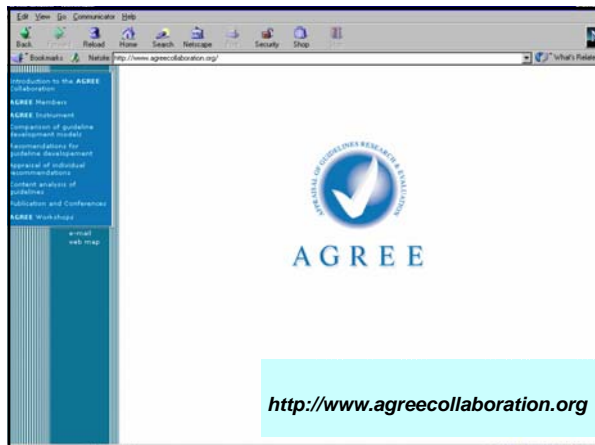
Edit View Go Communicator Help

Back Forward Reload Home Search Netscape Print Security Shop Stop

Bookmarks Netsite http://www.agreecollaboration.org/

What's Related

Introduction to the AGREE Collaboration

AGREE Members

AGREE Instrument

Comparison of guideline development models

Recomendations for guideline development

Appraisal of individual recommendations

Content analysis of guidelines

Publication and Conferences

AGREE Workshops

e-mail
web map

APPRAISAL OF GUIDELINES RESEARCH & EVALUATION

AGREE

http://www.agreecollaboration.org